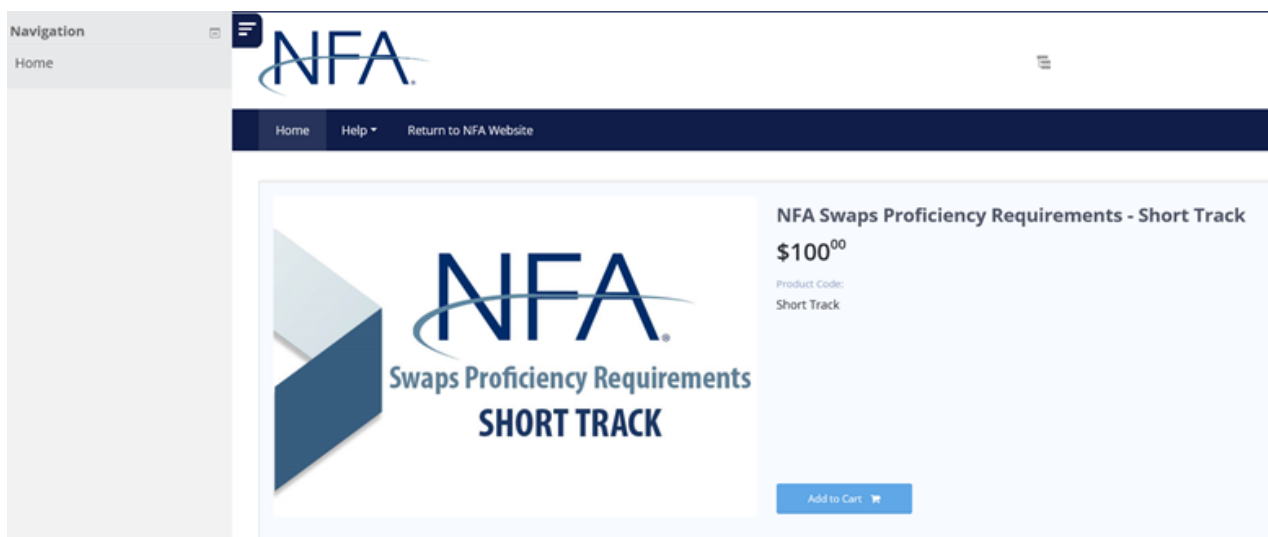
Navigation
Home

NFA.

Home
Help
Return to NFA Website

NFA.
Swaps Proficiency Requirements
SHORT TRACK

NFA Swaps Proficiency Requirements - Short Track
$100^{00}$
Product Code:
Short Track

Add to Cart